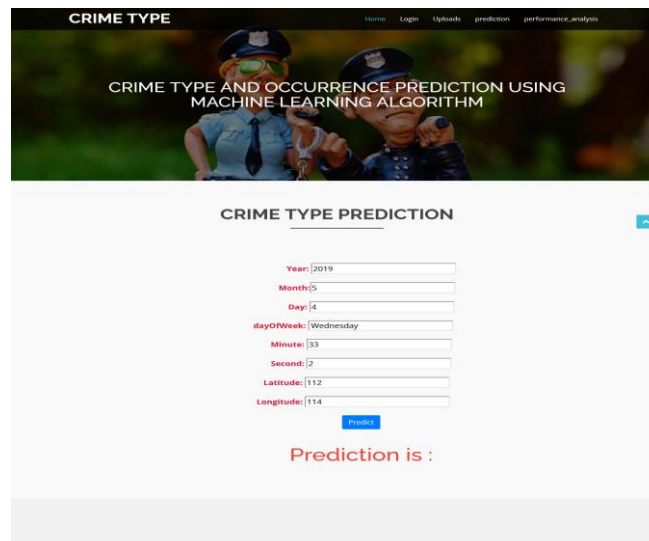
CRIME TYPE

Home Login Uploads prediction performance_analysis

CRIME TYPE AND OCCURRENCE PREDICTION USING MACHINE LEARNING ALGORITHM

CRIME TYPE PREDICTION

Year: 2019

Month: 5

Day: 4

dayOfWeek: Wednesday

Minute: 33

Second: 2

Latitude: 112

Longitude: 114

Predict

Prediction is :